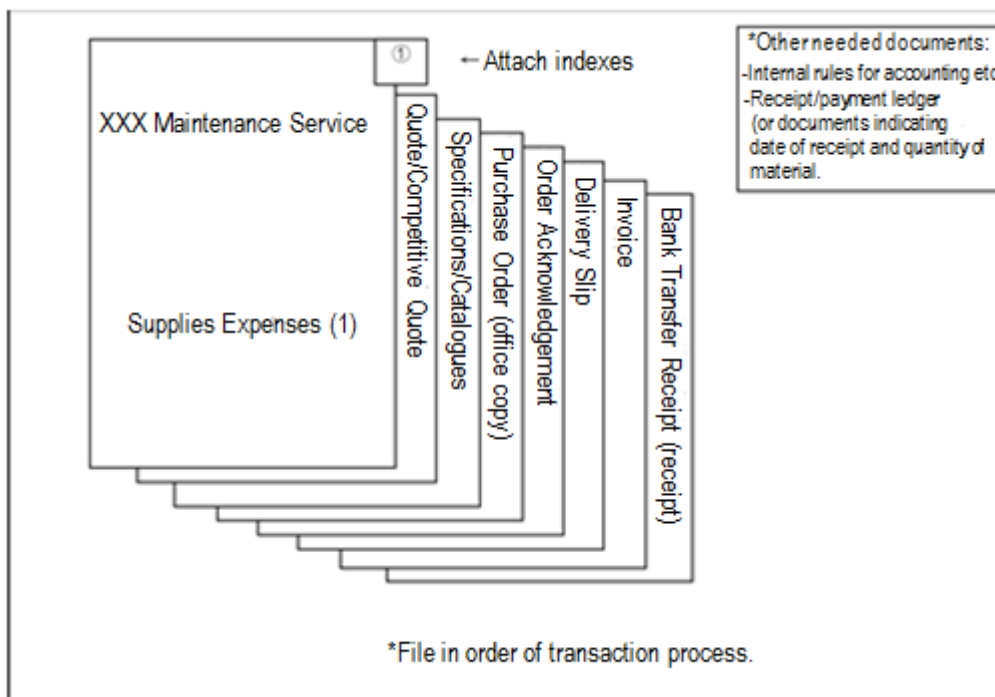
①

← Attach indexes

XXX Maintenance Service

Supplies Expenses (1)

Quote/Competitive Quote

Specifications/Catalogues

Purchase Order (office copy)

Order Acknowledgement

Delivery Slip

Invoice

Bank Transfer Receipt (receipt)

*Otherneeded documents:
-Internal rules for accounting etc
-Receipt/payment ledger (or documents indicating date of receipt and quantity of material.

*File in order of transaction process.